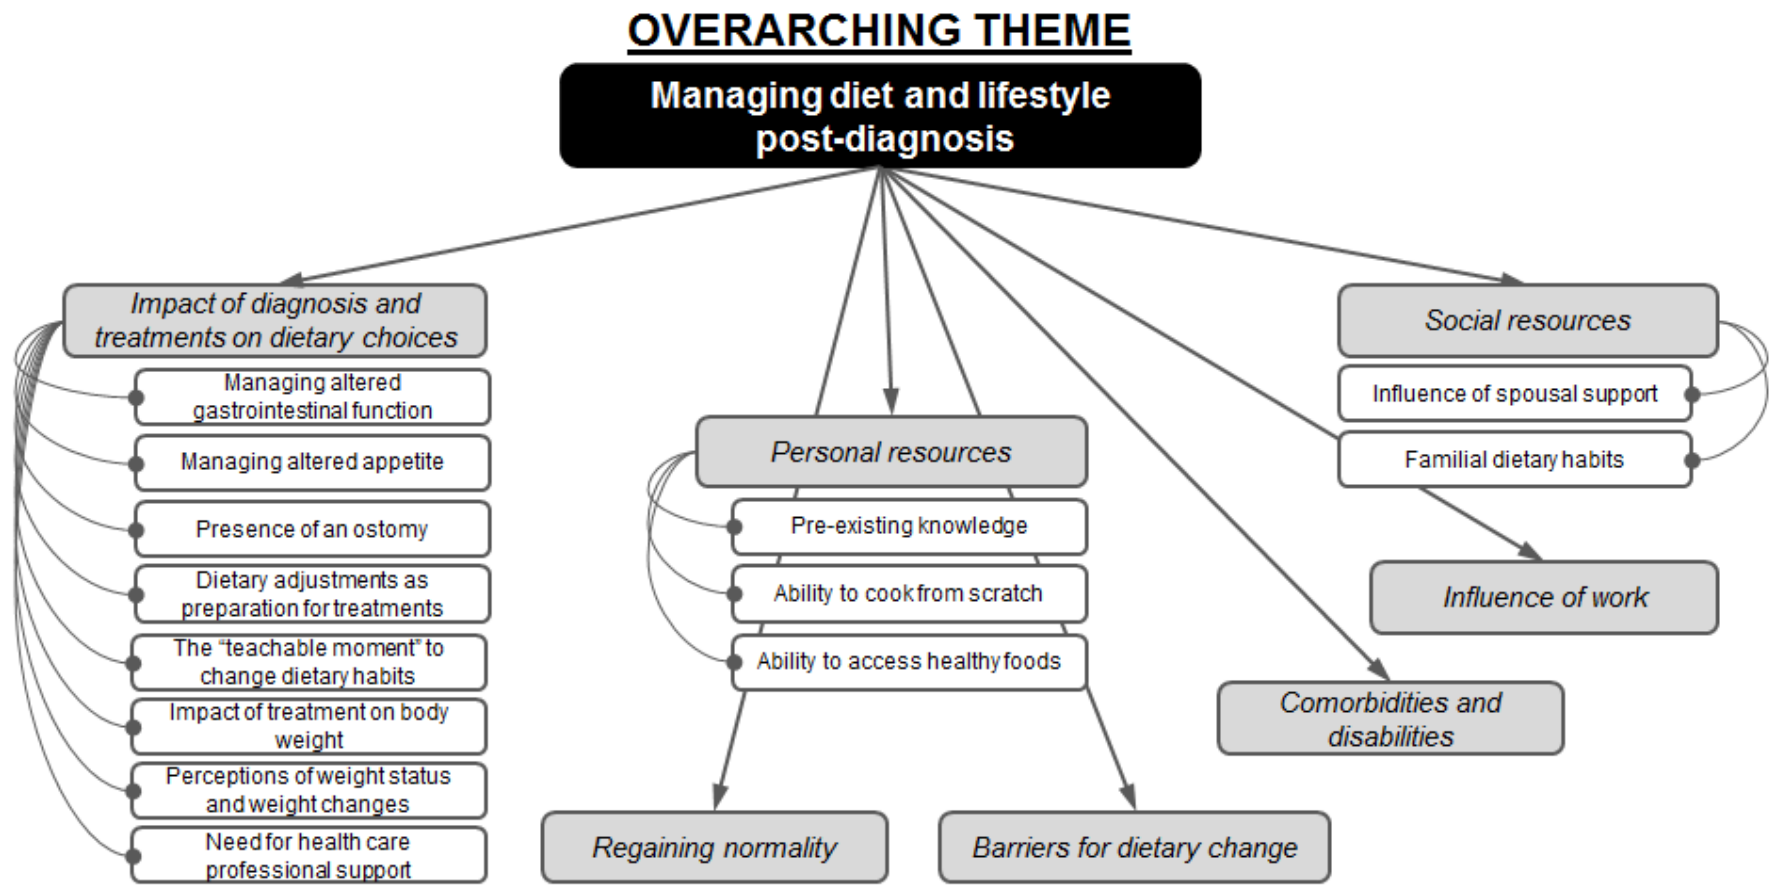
OVERARCHING THEME

Managing diet and lifestyle post-diagnosis

Impact of diagnosis and treatments on dietary choices

Managing altered gastrointestinal function

Managing altered appetite

Presence of an ostomy

Dietary adjustments as preparation for treatments

The "teachable moment" to change dietary habits

Impact of treatment on body weight

Perceptions of weight status and weight changes

Need for health care professional support

Personal resources

Pre-existing knowledge

Ability to cook from scratch

Ability to access healthy foods

Regaining normality

Barriers for dietary change

Social resources

Influence of spousal support

Familial dietary habits

Influence of work

Comorbidities and disabilities